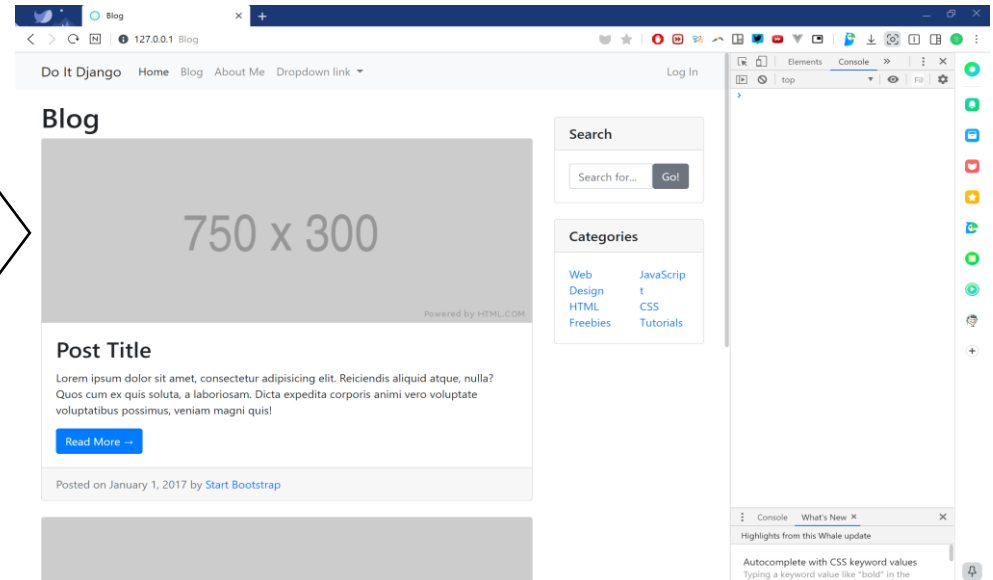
Blog
127.0.0.1 Blog

Do It Django Home Blog About Me Dropdown link Log In

Blog

750 x 300

Powered by HTML.COM

Post Title

Lorem ipsum dolor sit amet, consectetur adipisicing elit. Reiciendis aliquid atque, nulla? Quos cum ex quis soluta, a laboriosam. Dicta expedita corporis animi vero voluptate voluptatibus possimus, veniam magni quis!

Read More →

Posted on January 1, 2017 by Start Bootstrap

Search

Search for... Go!

Categories

Web Design
HTML
Freebies
JavaScript
CSS
Tutorials

Elements Console »
top
Filt

Console What's New ×
Highlights from this Whale update
Autocomplete with CSS keyword values
Typing a keyword value like "bold" in the